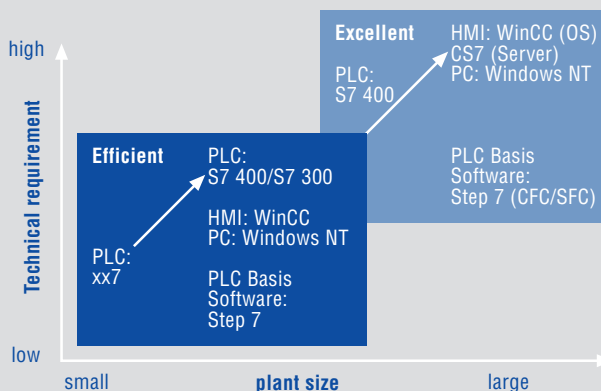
high

Technical requirement

low

small

plant size

large

Excellent

PLC:
S7 400

HMI: WinCC (OS)
CS7 (Server)
PC: Windows NT

PLC Basis
Software:
Step 7 (CFC/SFC)

Efficient

PLC:
xx7

PLC:
S7 400/S7 300

HMI: WinCC
PC: Windows NT

PLC Basis
Software:
Step 7